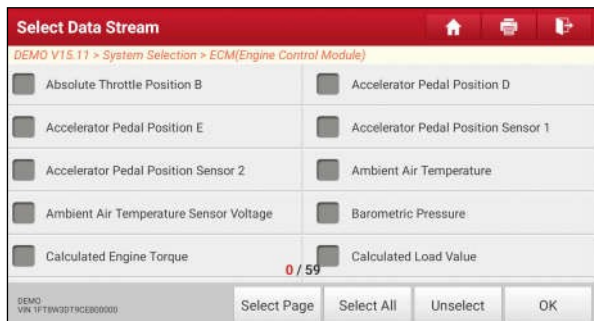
Select Data Stream

DEMO V15.11 > System Selection > ECM(Engine Control Module)

Absolute Throttle Position B
Accelerator Pedal Position D
Accelerator Pedal Position E
Accelerator Pedal Position Sensor 1
Accelerator Pedal Position Sensor 2
Ambient Air Temperature
Ambient Air Temperature Sensor Voltage
Barometric Pressure
Calculated Engine Torque
Calculated Load Value

0 / 59

DEMO
VIN 1FT8W3DT9CEB00000

Select Page
Select All
Unselect
OK